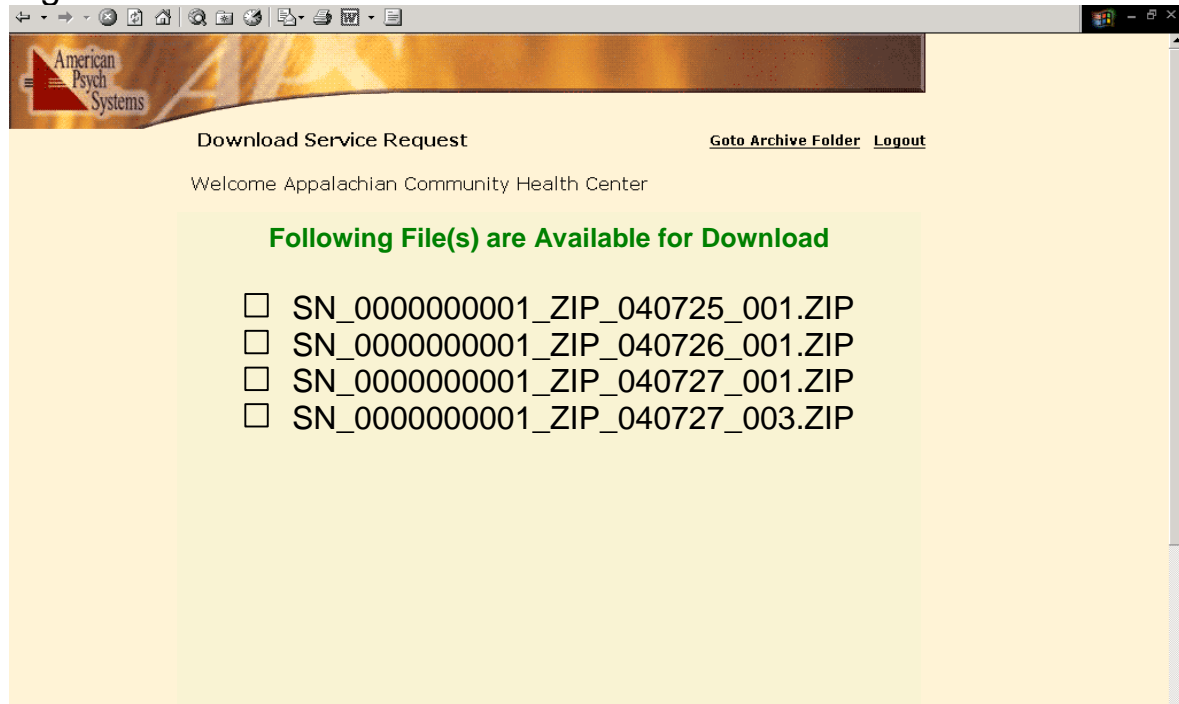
American Psych Systems

Download Service Request

Goto Archive Folder Logout

Welcome Appalachian Community Health Center

Following File(s) are Available for Download

☐ SN_0000000001_ZIP_040725_001.ZIP
☐ SN_0000000001_ZIP_040726_001.ZIP
☐ SN_0000000001_ZIP_040727_001.ZIP
☐ SN_0000000001_ZIP_040727_003.ZIP